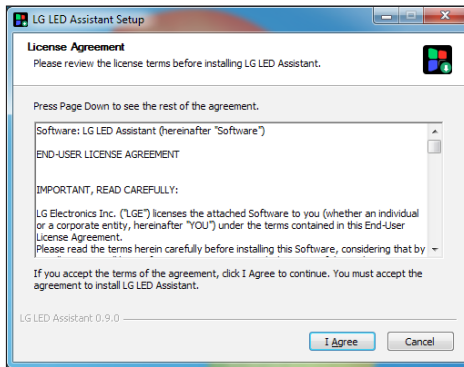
LG LED Assistant Setup

License Agreement

Please review the license terms before installing LG LED Assistant.

Press Page Down to see the rest of the agreement.

Software: LG LED Assistant (hereinafter "Software")

END-USER LICENSE AGREEMENT

IMPORTANT, READ CAREFULLY:

LG Electronics Inc. ("LGE") licenses the attached Software to you (whether an individual or a corporate entity, hereinafter "YOU") under the terms contained in this End-User License Agreement.

Please read the terms herein carefully before installing this Software, considering that by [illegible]

If you accept the terms of the agreement, click I Agree to continue. You must accept the agreement to install LG LED Assistant.

LG LED Assistant 0.9.0

I Agree

Cancel